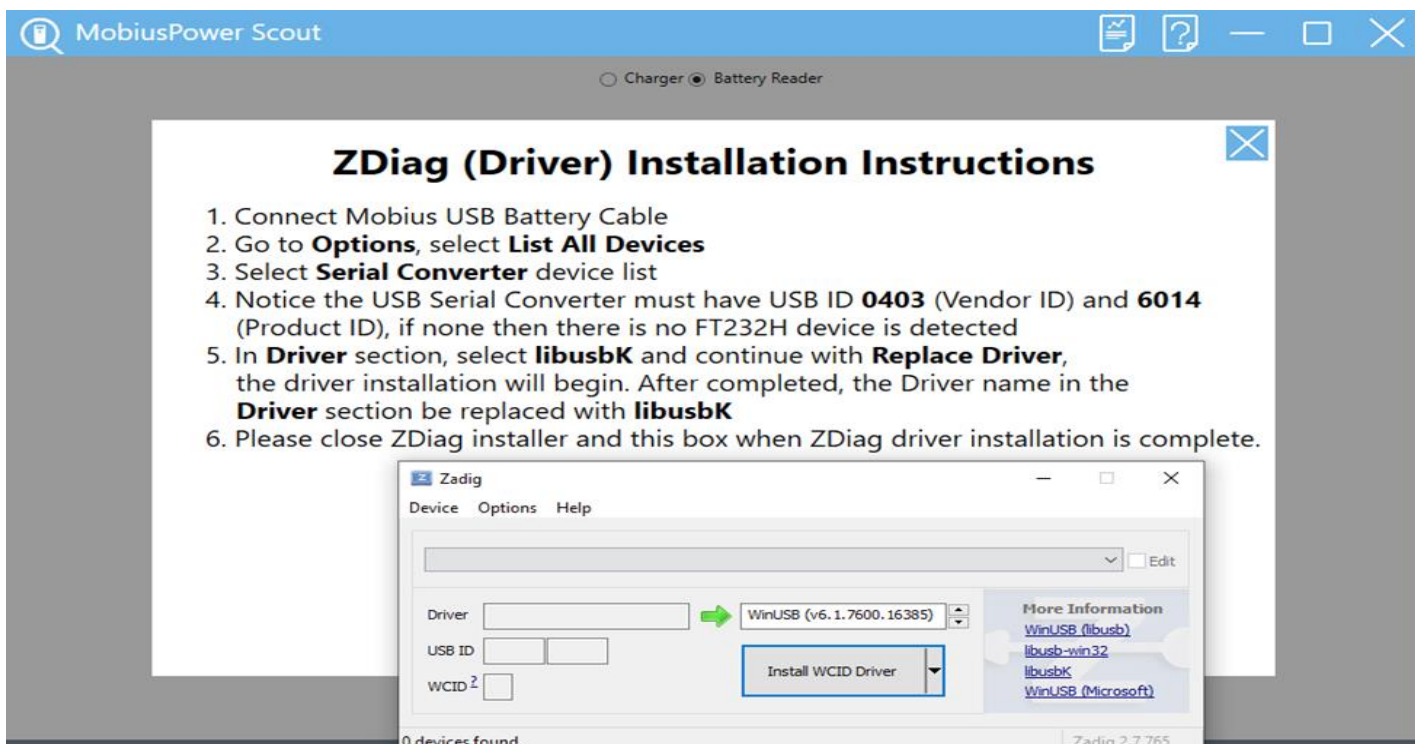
MobiusPower Scout

Charger Battery Reader

ZDiag (Driver) Installation Instructions

1. Connect Mobius USB Battery Cable
2. Go to **Options**, select **List All Devices**
3. Select **Serial Converter** device list
4. Notice the USB Serial Converter must have USB ID **0403** (Vendor ID) and **6014** (Product ID), if none then there is no FT232H device is detected
5. In **Driver** section, select **libusbK** and continue with **Replace Driver**, the driver installation will begin. After completed, the Driver name in the **Driver** section be replaced with **libusbK**
6. Please close ZDiag installer and this box when ZDiag driver installation is complete.

Zadig

Device Options Help

Edit

Driver

WinUSB (v6.1.7600.16385)

USB ID

WCID $^{?}$

Install WCID Driver

More Information
WinUSB (libusb)
libusb-win32
libusbK
WinUSB (Microsoft)

0 devices found

Zadig 2.7.765